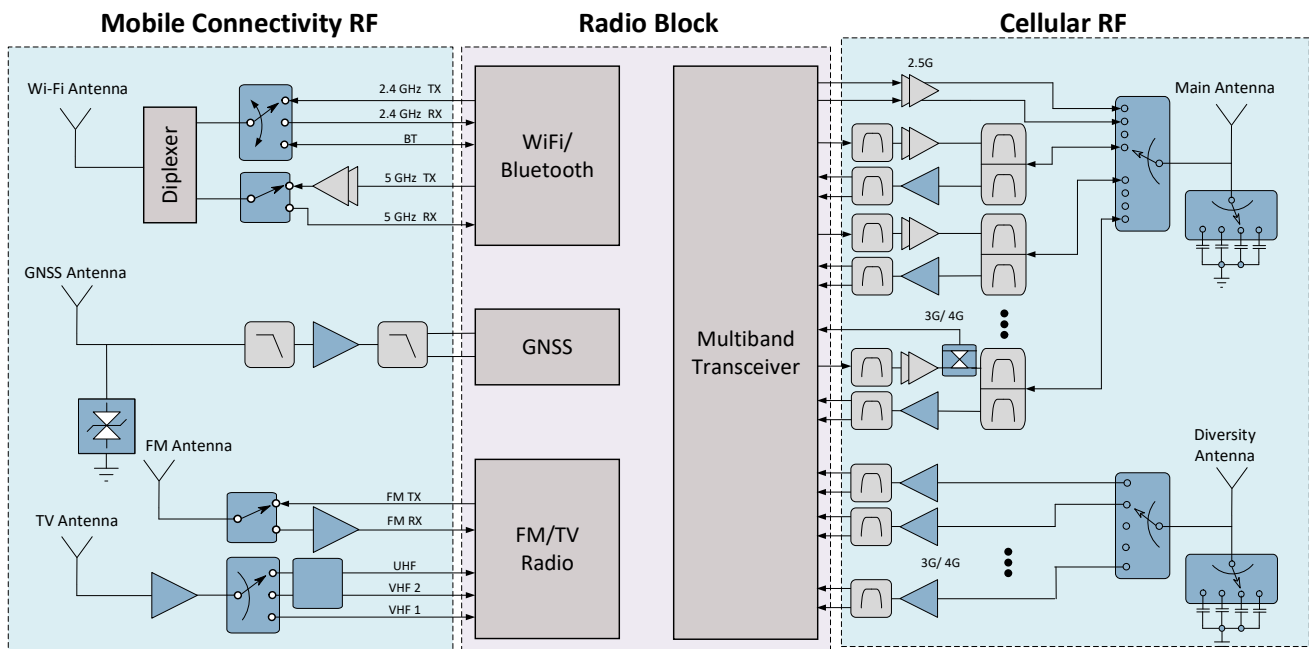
Mobile Connectivity RF

Radio Block

Cellular RF

Wi-Fi Antenna

Diplexer

2.4 GHz TX

2.4 GHz RX

BT

5 GHz TX

5 GHz RX

WiFi/ Bluetooth

GNSS Antenna

GNSS

FM Antenna

FM TX

FM RX

TV Antenna

UHF

VHF 2

VHF 1

FM/TV Radio

Multiband Transceiver

2.5G

Main Antenna

3G/ 4G

Diversity Antenna

3G/ 4G